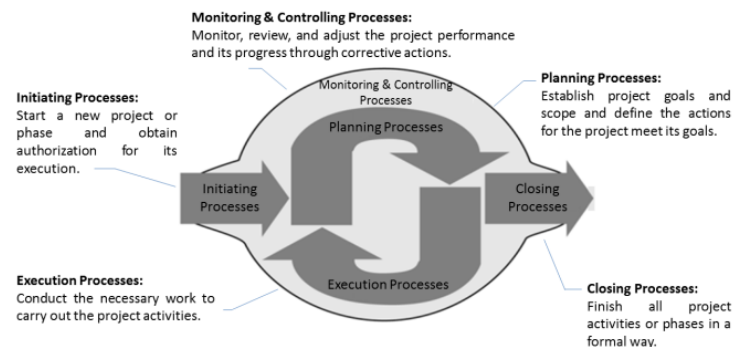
Monitoring & Controlling Processes:
Monitor, review, and adjust the project performance and its progress through corrective actions.

Initiating Processes:
Start a new project or phase and obtain authorization for its execution.

Monitoring & Controlling Processes

Planning Processes:
Establish project goals and scope and define the actions for the project meet its goals.

Planning Processes

Initiating Processes

Closing Processes

Execution Processes

Execution Processes:
Conduct the necessary work to carry out the project activities.

Closing Processes:
Finish all project activities or phases in a formal way.